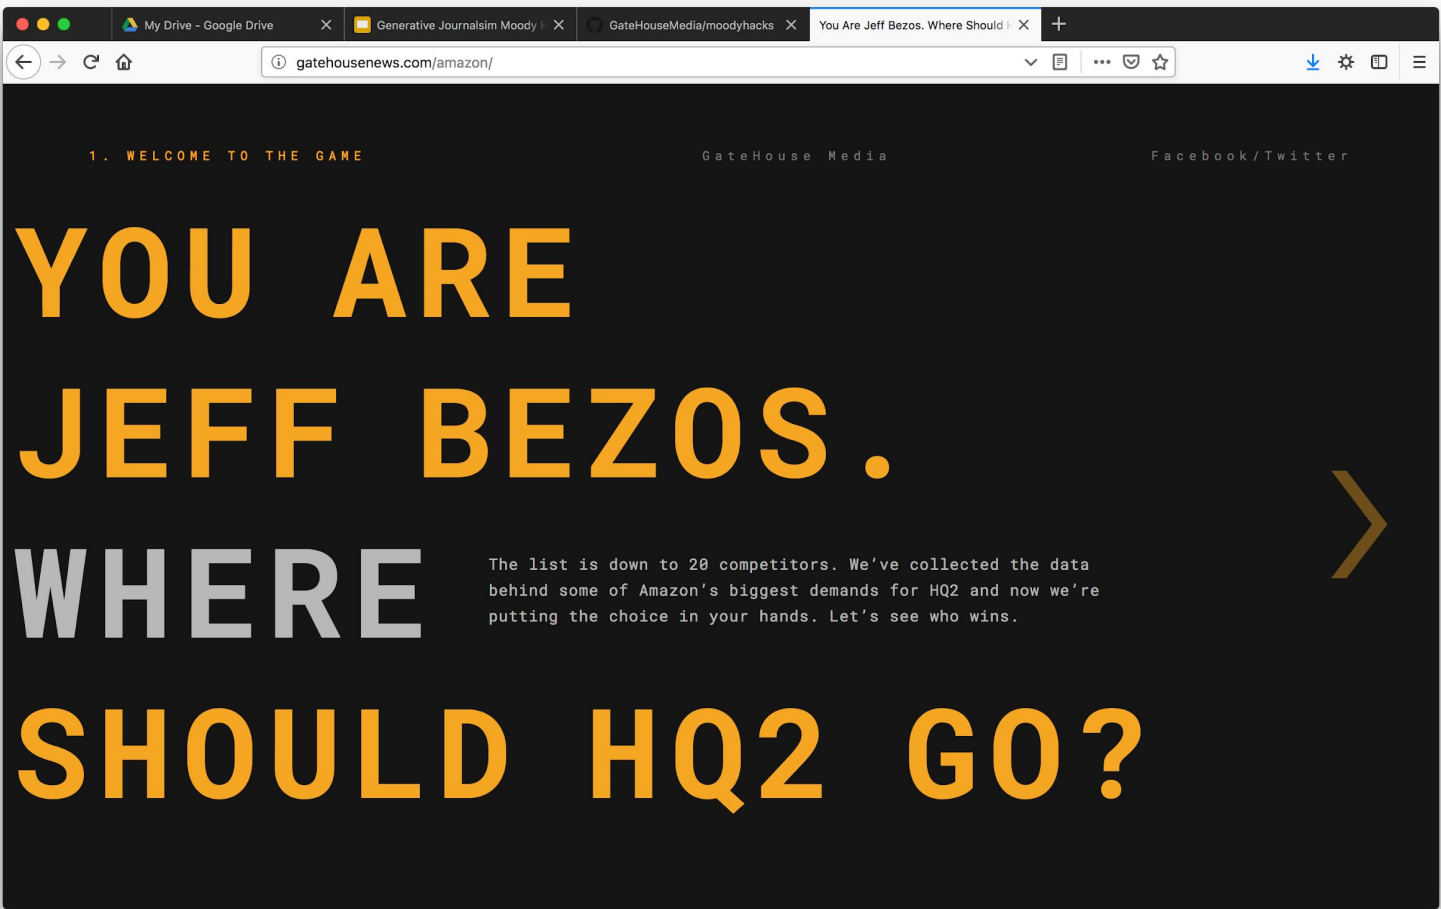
My Drive - Google Drive
Generative Journalsim Moody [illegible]
GateHouseMedia/moodyhacks
You Are Jeff Bezos. Where Should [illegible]

gatehousenews.com/amazon/

1. WELCOME TO THE GAME

GateHouse Media

Facebook/Twitter

YOU ARE JEFF BEZOS. WHERE SHOULD HQ2 GO?

The list is down to 20 competitors. We've collected the data behind some of Amazon's biggest demands for HQ2 and now we're putting the choice in your hands. Let's see who wins.

›